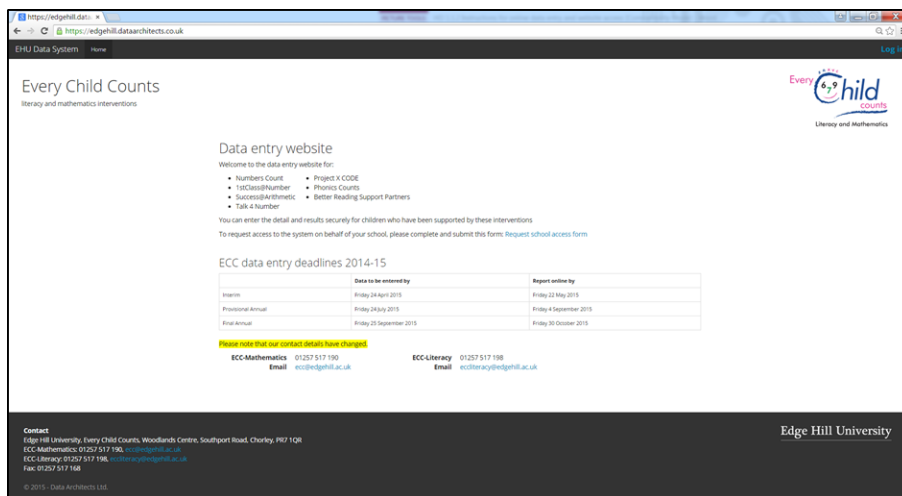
https://edgehill.data ×

https://edgehill.dataarchitects.co.uk

EHU Data System Home

Log in

Every Child Counts
literacy and mathematics interventions

Every Child counts
Literacy and Mathematics

Data entry website

Welcome to the data entry website for:

- Numbers Count
- 1stClass@Number
- Success@Arithmetic
- Talk 4 Number
- Project X CODE
- Phonics Counts
- Better Reading Support Partners

You can enter the detail and results securely for children who have been supported by these interventions

To request access to the system on behalf of your school, please complete and submit this form: Request school access form

ECC data entry deadlines 2014-15

| | Data to be entered by | Report online by |
|---|---|---|
| Interim | Friday 24 April 2015 | Friday 22 May 2015 |
| Provisional Annual | Friday 24 July 2015 | Friday 4 September 2015 |
| Final Annual | Friday 25 September 2015 | Friday 30 October 2015 |

Please note that our contact details have changed.

ECC-Mathematics 01257 517 190
Email ecc@edgehill.ac.uk

ECC-Literacy 01257 517 198
Email eccliteracy@edgehill.ac.uk

Contact
Edge Hill University, Every Child Counts, Woodlands Centre, Southport Road, Chorley, PR7 1QR
ECC-Mathematics: 01257 517 190, ecc@edgehill.ac.uk
ECC-Literacy: 01257 517 198, eccliteracy@edgehill.ac.uk
Fax: 01257 517 168

Edge Hill University

© 2015 - Data Architects Ltd.